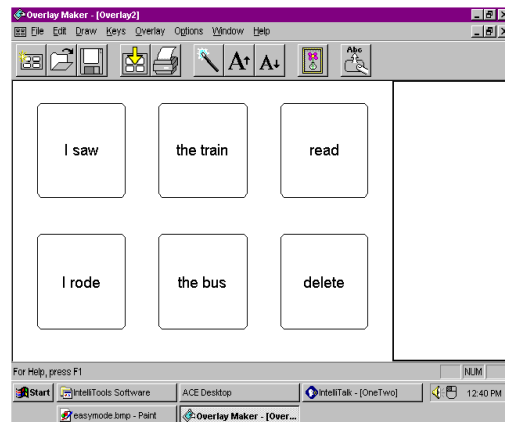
Overlay Maker - [Overlay2]
File Edit Draw Keys Overlay Options Window Help
Abc

I saw
the train
read
I rode
the bus
delete

For Help, press F1
NUM
Start
IntelliTools Software
ACE Desktop
IntelliTalk - [OneTwo]
12:40 PM
easymode.bmp - Paint
Overlay Maker - [Over...